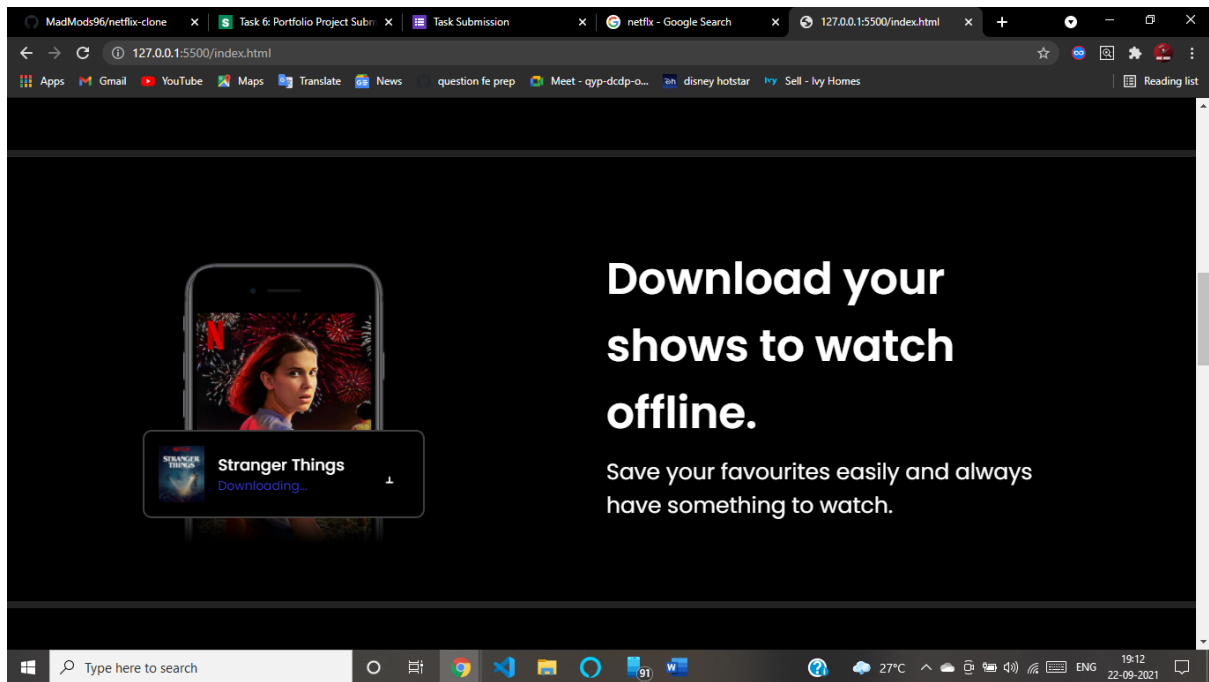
MadMods96/netflix-clone ×
Task 6: Portfolio Project Subm ×
Task Submission ×
netflx - Google Search ×
127.0.0.1:5500/index.html ×
+

127.0.0.1:5500/index.html

Apps Gmail YouTube Maps Translate News question fe prep Meet - qyp-dcdp-o... disney hotstar Sell - Ivy Homes Reading list

Download your shows to watch offline.

Save your favourites easily and always have something to watch.

Stranger Things
Downloading...

Type here to search
27°C ENG 19:12 22-09-2021